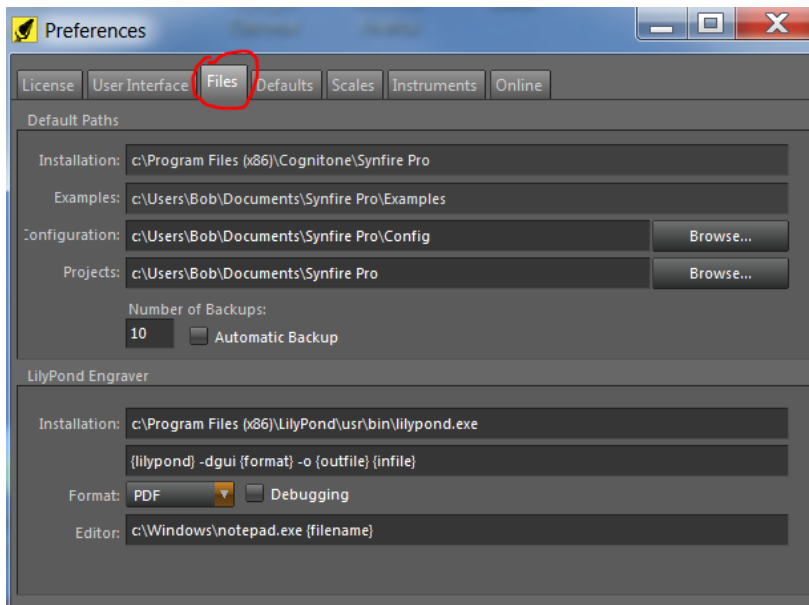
Preferences

License | User Interface | Files | Defaults | Scales | Instruments | Online

Default Paths

Installation: c:\Program Files (x86)\Cognitone\Synfire Pro

Examples: c:\Users\Bob\Documents\Synfire Pro\Examples

Configuration: c:\Users\Bob\Documents\Synfire Pro\Config Browse...

Projects: c:\Users\Bob\Documents\Synfire Pro Browse...

Number of Backups:

10 Automatic Backup

LilyPond Engraver

Installation: c:\Program Files (x86)\LilyPond\usr\bin\lilypond.exe

{lilypond} -dgui {format} -o {outfile} {infile}

Format: PDF Debugging

Editor: c:\Windows\notepad.exe {filename}